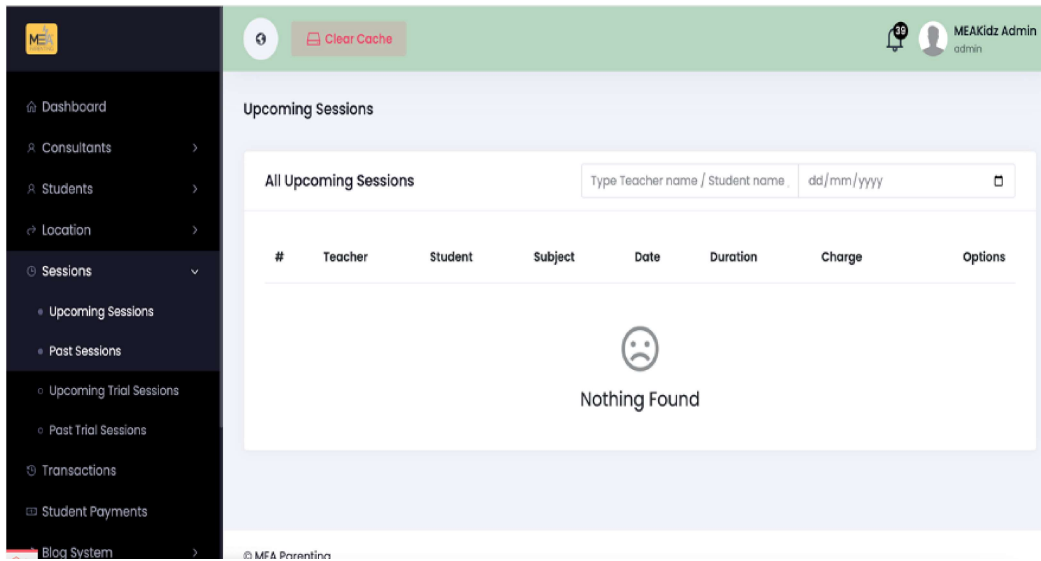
MEA

Dashboard
Consultants
Students
Location
Sessions
Upcoming Sessions
Past Sessions
Upcoming Trial Sessions
Past Trial Sessions
Transactions
Student Payments
Blog System

Clear Cache

39

MEAKidz Admin
admin

Upcoming Sessions

All Upcoming Sessions

Type Teacher name / Student name

dd/mm/yyyy

| # | Teacher | Student | Subject | Date | Duration | Charge | Options |
|---|---|---|---|---|---|---|---|

Nothing Found

© MEA Parenting